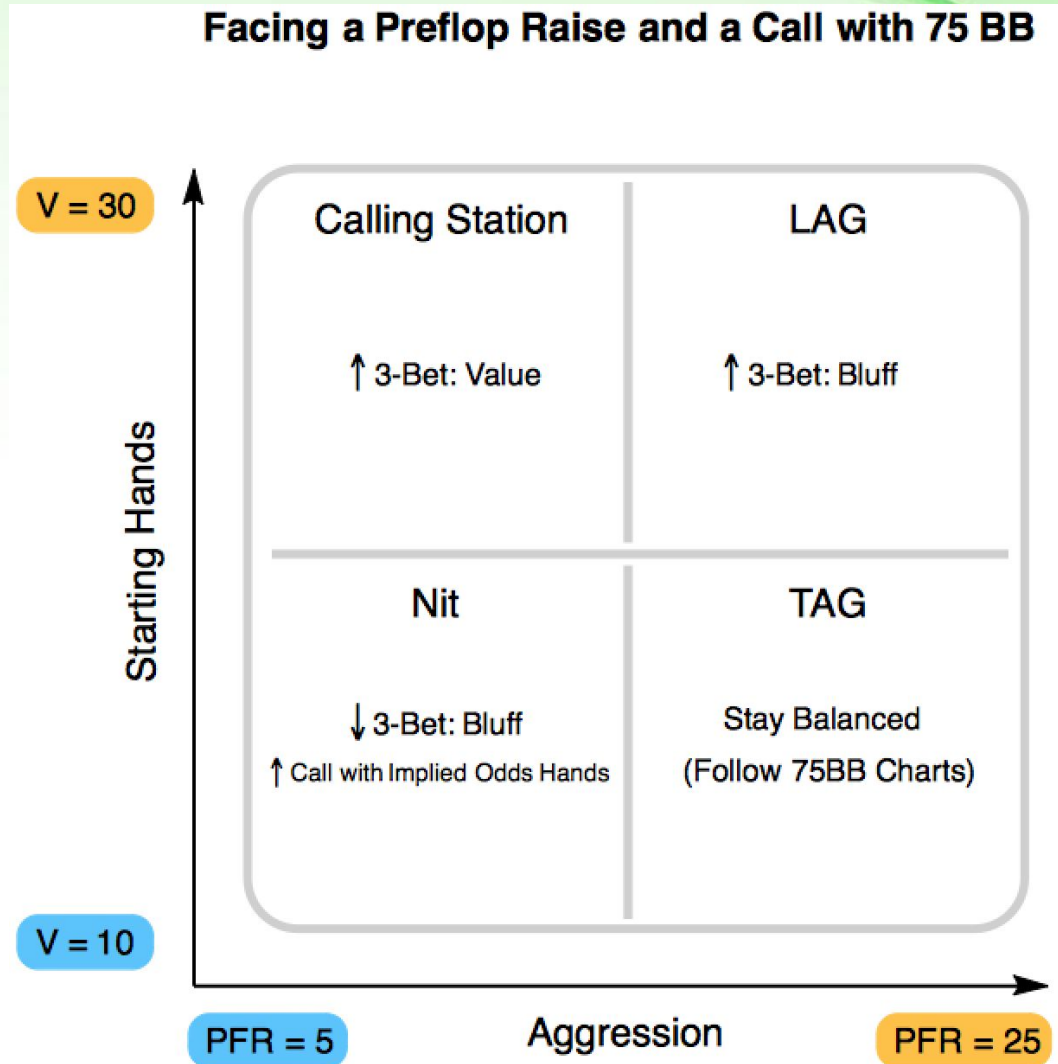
Facing a Preflop Raise and a Call with 75 BB

V = 30

Starting Hands

Calling Station

↑ 3-Bet: Value

LAG

↑ 3-Bet: Bluff

Nit

↓ 3-Bet: Bluff

↑ Call with Implied Odds Hands

TAG

Stay Balanced

(Follow 75BB Charts)

V = 10

PFR = 5

Aggression

PFR = 25